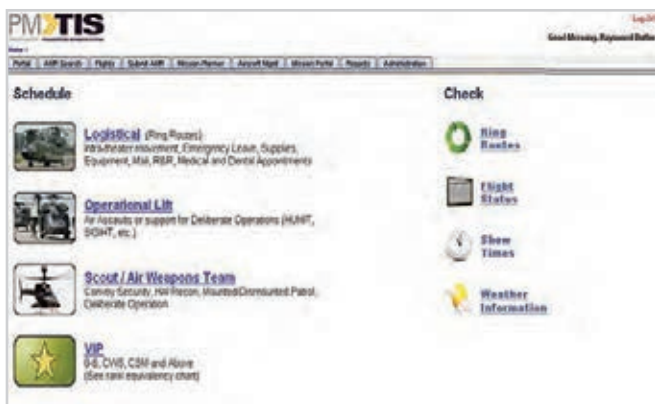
PMTIS

Log Off

Good Morning, Raymond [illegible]

Home >

Portal | AMR Search | Flights | Submit AMR | Mission Planner | Aircraft Mgmt | Mission Portal | Reports | Administration

Schedule

Logistical (Ring Routes)
Intra-theater movement, Emergency Leave, Supplies, Equipment, Mail, R&R, Medical and Dental Appointments

Operational Lift
Air Assaults or support for Deliberate Operations (HUMIT, SIGINT, etc.)

Scout / Air Weapons Team
Convoy Security, Hill Recon, Mounted/Dismounted Patrol, Deliberate Operation

VIP
0-6, CW5, CSM and Above
(See rank equivalency chart)

Check

Ring Routes

Flight Status

Show Times

Weather Information